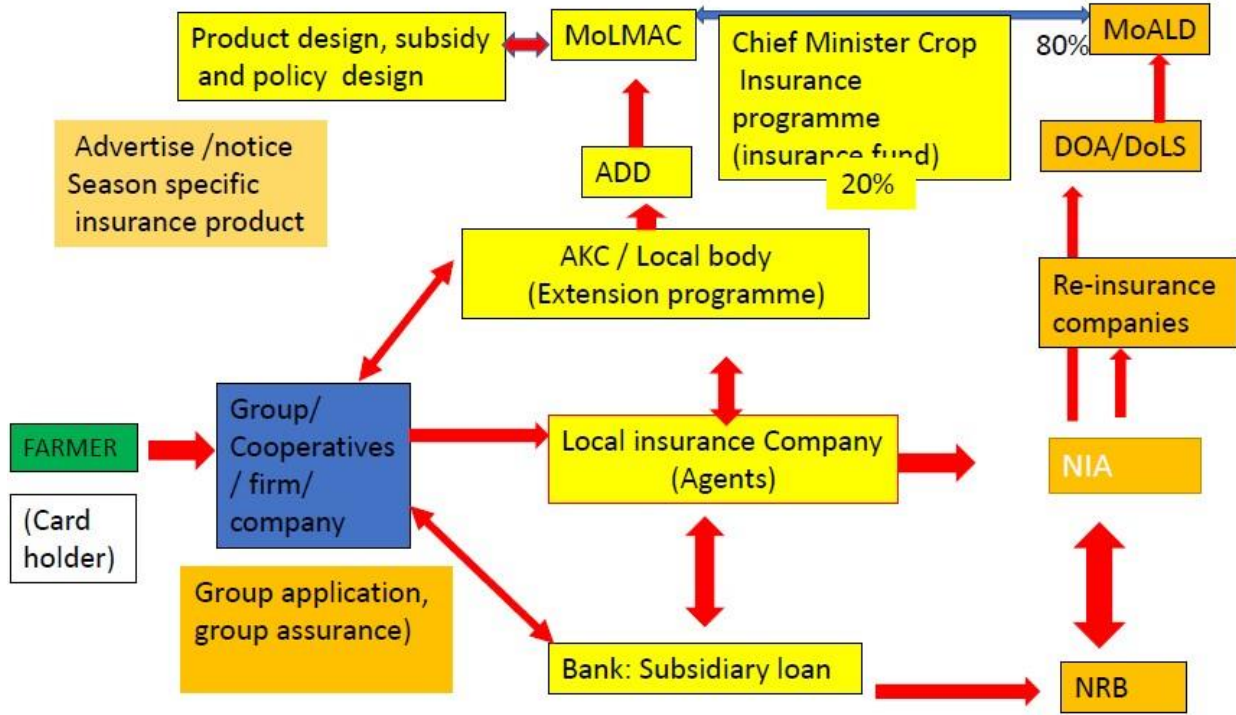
Product design, subsidy and policy design

MoLMAC

Chief Minister Crop Insurance programme (insurance fund)

80%

MoALD

Advertise /notice Season specific insurance product

ADD

20%

DOA/DoLS

AKC / Local body (Extension programme)

Re-insurance companies

FARMER

(Card holder)

Group/ Cooperatives / firm/ company

Local insurance Company (Agents)

NIA

Group application, group assurance)

Bank: Subsidiary loan

NRB